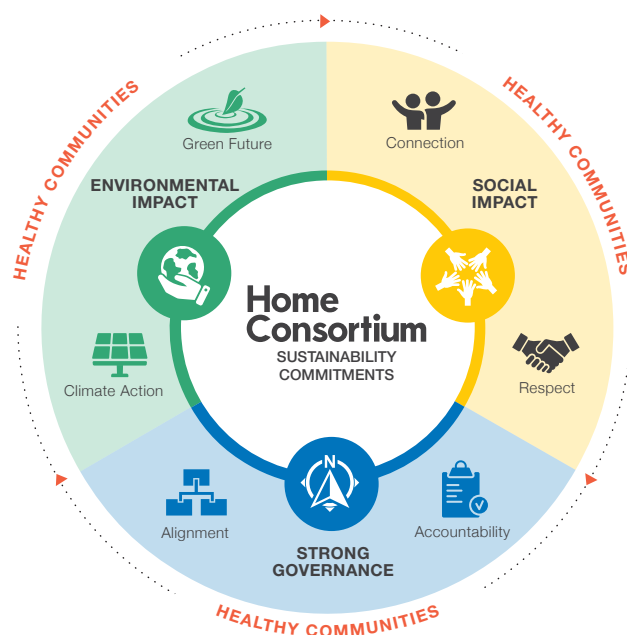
HEALTHY COMMUNITIES

HEALTHY COMMUNITIES

Green Future

ENVIRONMENTAL IMPACT

Connection

SOCIAL IMPACT

Home Consortium

SUSTAINABILITY COMMITMENTS

Climate Action

Respect

N

Alignment

Accountability

STRONG GOVERNANCE

HEALTHY COMMUNITIES